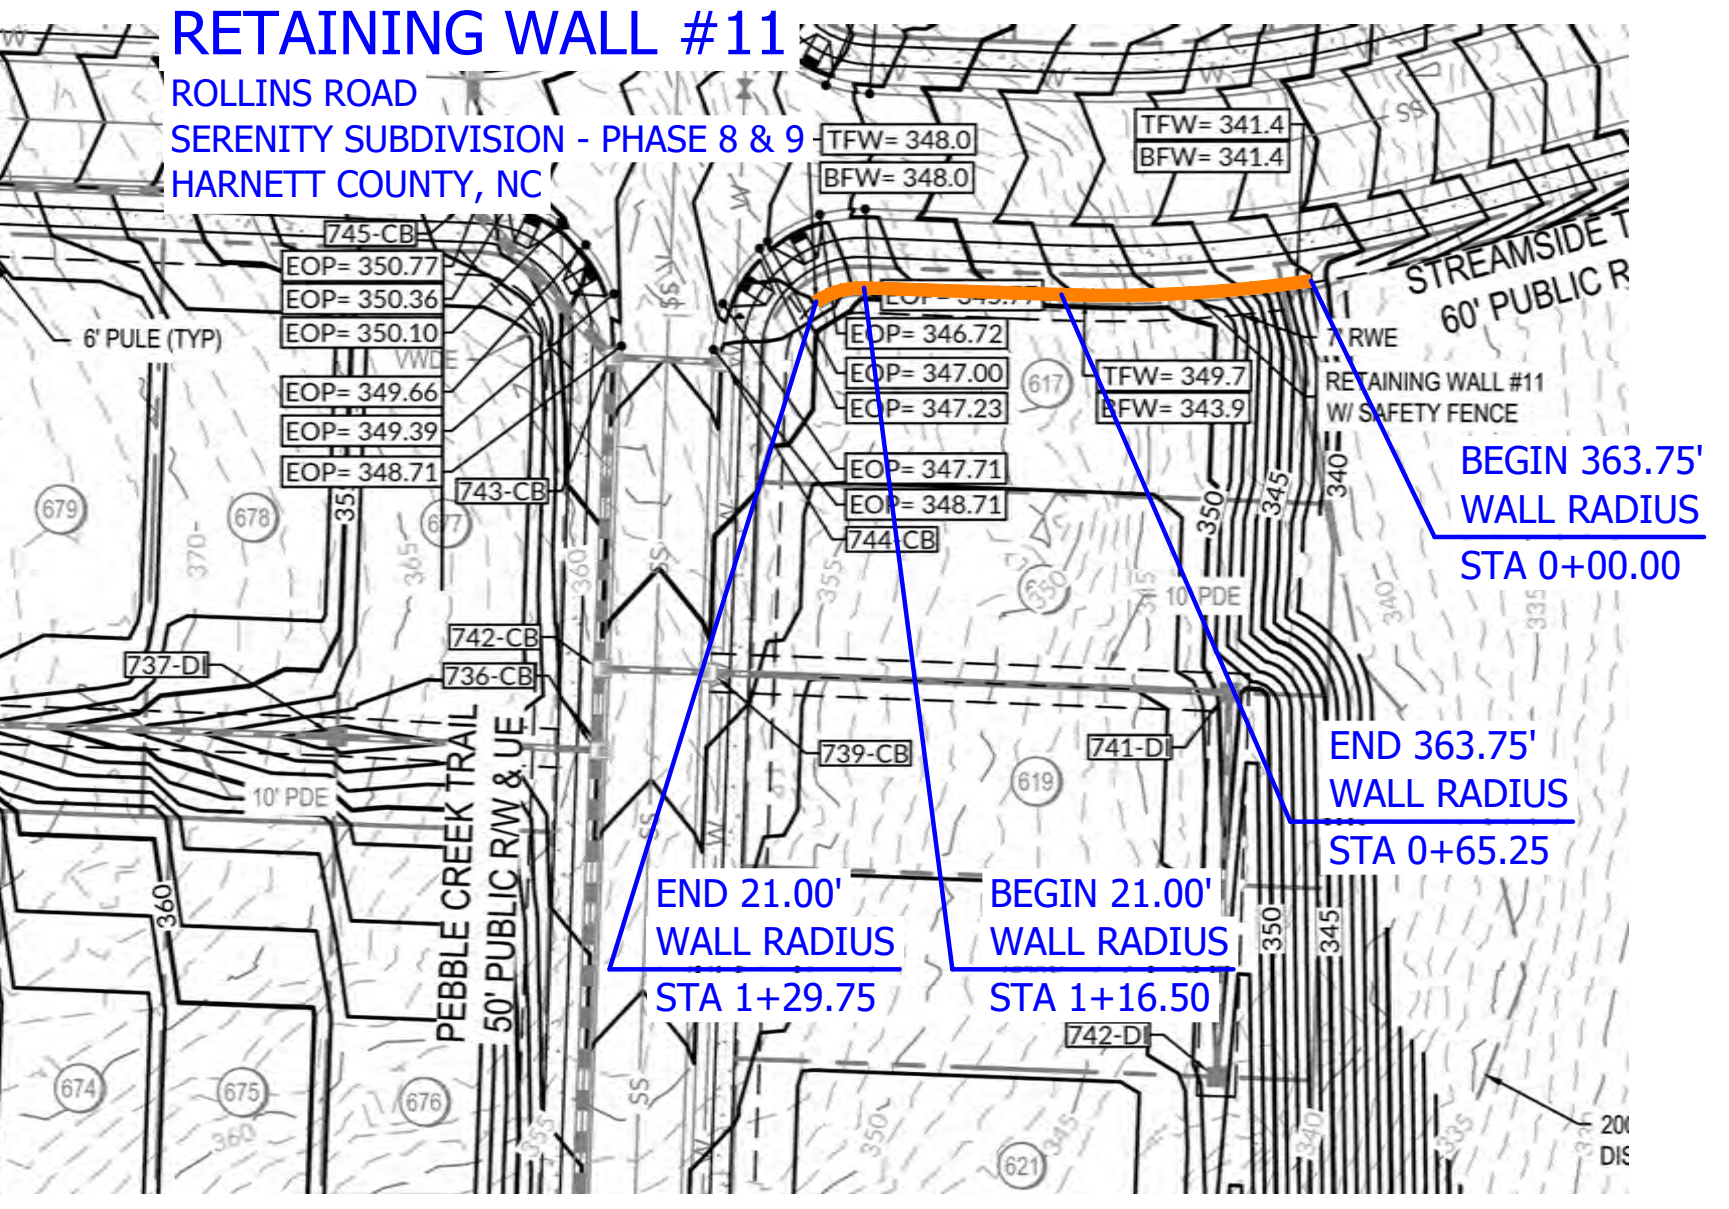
RETAINING WALL #11
ROLLINS ROAD
SERENITY SUBDIVISION - PHASE 8 & 9
HARNETT COUNTY, NC

TFW= 348.0
BFW= 348.0
TFW= 341.4
BFW= 341.4
745-CB
EOP= 350.77
EOP= 350.36
EOP= 350.10
6' PULE (TYP)
VWDE
EOP= 349.66
EOP= 349.39
EOP= 348.71
743-CB
STREAMSIDE T
60' PUBLIC R
EOP= 346.72
EOP= 347.00
EOP= 347.23
617
TFW= 349.7
BFW= 343.9
7' RWE
RETAINING WALL #11
W/ SAFETY FENCE
BEGIN 363.75'
WALL RADIUS
STA 0+00.00
EOP= 347.71
EOP= 348.71
744-CB
679
678
677
370
365
360
355
350
345
340
335
10' PDE
742-CB
736-CB
737-DI
739-CB
741-DI
619
END 363.75'
WALL RADIUS
STA 0+65.25
10' PDE
PEBBLE CREEK TRAIL
50' PUBLIC R/W & UE
END 21.00'
WALL RADIUS
STA 1+29.75
BEGIN 21.00'
WALL RADIUS
STA 1+16.50
742-DI
674
675
676
621
SS
W
20
DI